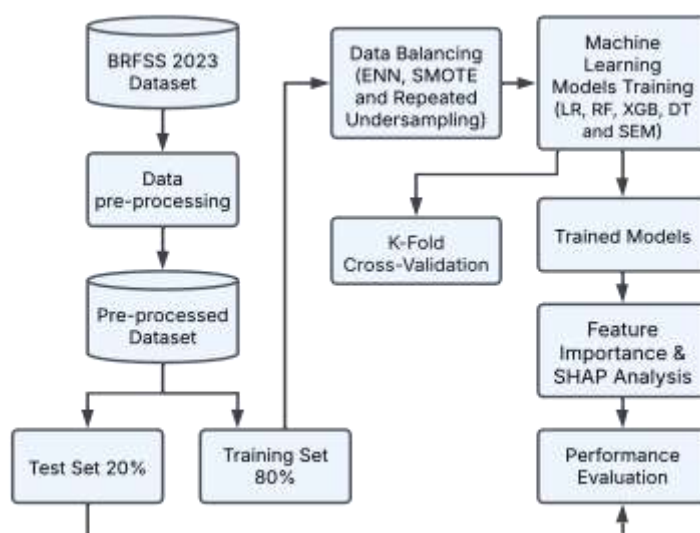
BRFSS 2023 Dataset

Data pre-processing

Pre-processed Dataset

Test Set 20%

Training Set 80%

Data Balancing (ENN, SMOTE and Repeated Undersampling)

K-Fold Cross-Validation

Machine Learning Models Training (LR, RF, XGB, DT and SEM)

Trained Models

Feature Importance & SHAP Analysis

Performance Evaluation